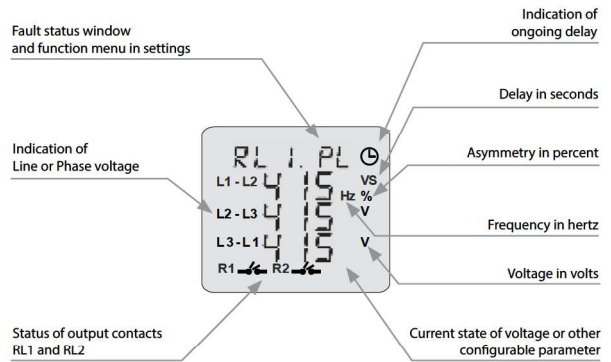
Indication of ongoing delay

Fault status window and function menu in settings

Delay in seconds

Indication of Line or Phase voltage

Asymmetry in percent

RL 1. PL

L1 - L2 415

L2 - L3 415

L3 - L1 415

VS

Hz %

V

V

R1 R2

Frequency in hertz

Voltage in volts

Status of output contacts RL1 and RL2

Current state of voltage or other configurable parameter